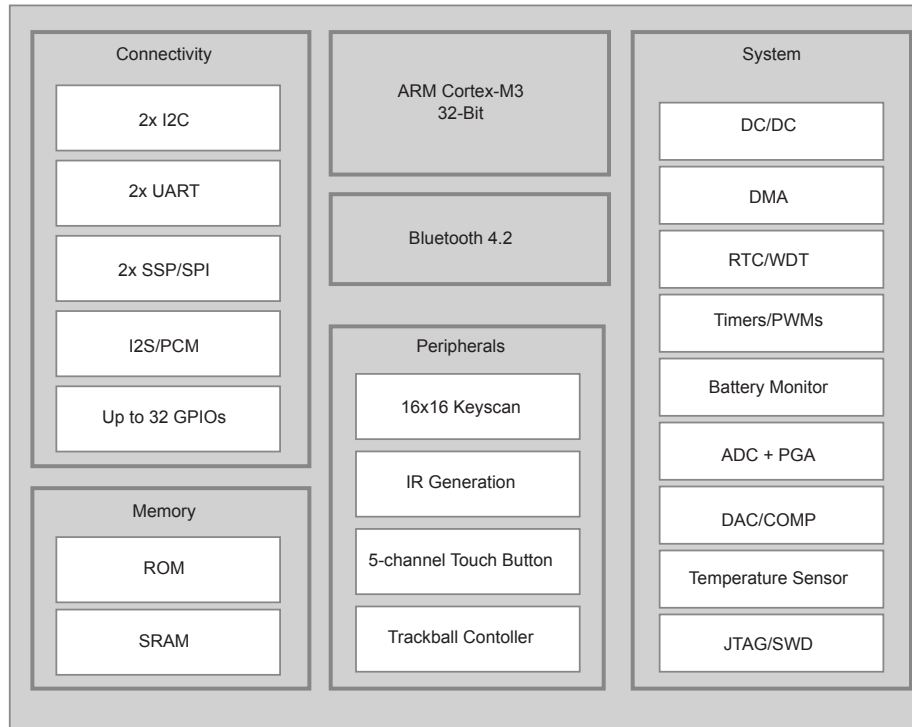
Connectivity

2x I2C

2x UART

2x SSP/SPI

I2S/PCM

Up to 32 GPIOs

Memory

ROM

SRAM

ARM Cortex-M3
32-Bit

Bluetooth 4.2

Peripherals

16x16 Keyscan

IR Generation

5-channel Touch Button

Trackball Contoller

System

DC/DC

DMA

RTC/WDT

Timers/PWMs

Battery Monitor

ADC + PGA

DAC/COMP

Temperature Sensor

JTAG/SWD